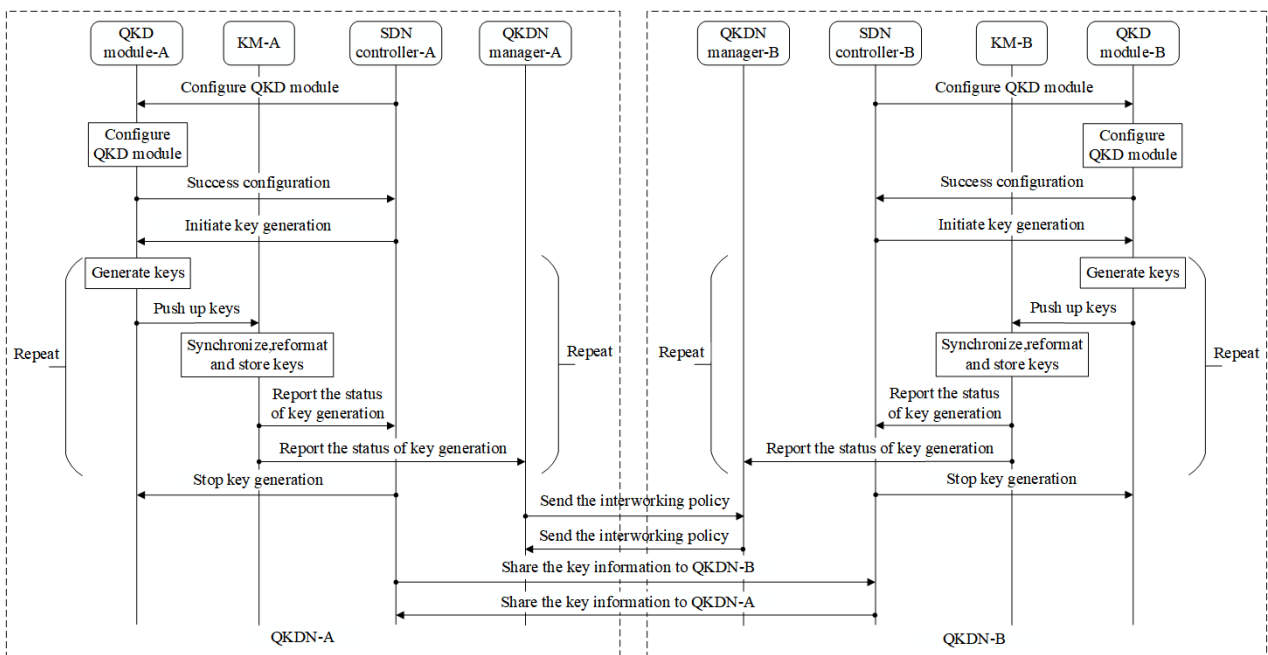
QKD module-A

KM-A

SDN controller-A

QKDN manager-A

QKDN manager-B

SDN controller-B

KM-B

QKD module-B

Configure QKD module

Configure QKD module

Configure QKD module

Configure QKD module

Success configuration

Success configuration

Initiate key generation

Initiate key generation

Generate keys

Generate keys

Push up keys

Push up keys

Repeat

Synchronize,reformat and store keys

Repeat

Repeat

Synchronize,reformat and store keys

Repeat

Report the status of key generation

Report the status of key generation

Report the status of key generation

Report the status of key generation

Stop key generation

Stop key generation

Send the interworking policy

Send the interworking policy

Share the key information to QKDN-B

Share the key information to QKDN-A

QKDN-A

QKDN-B